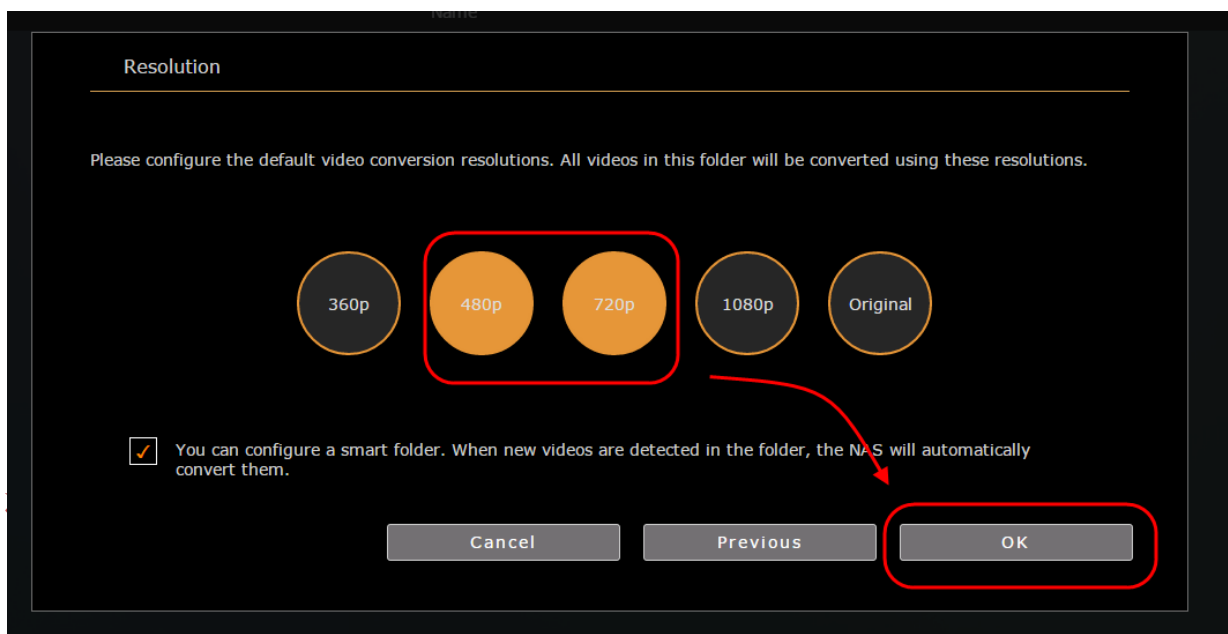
Name

Resolution

Please configure the default video conversion resolutions. All videos in this folder will be converted using these resolutions.

360p

480p

720p

1080p

Original

You can configure a smart folder. When new videos are detected in the folder, the NAS will automatically convert them.

Cancel

Previous

OK